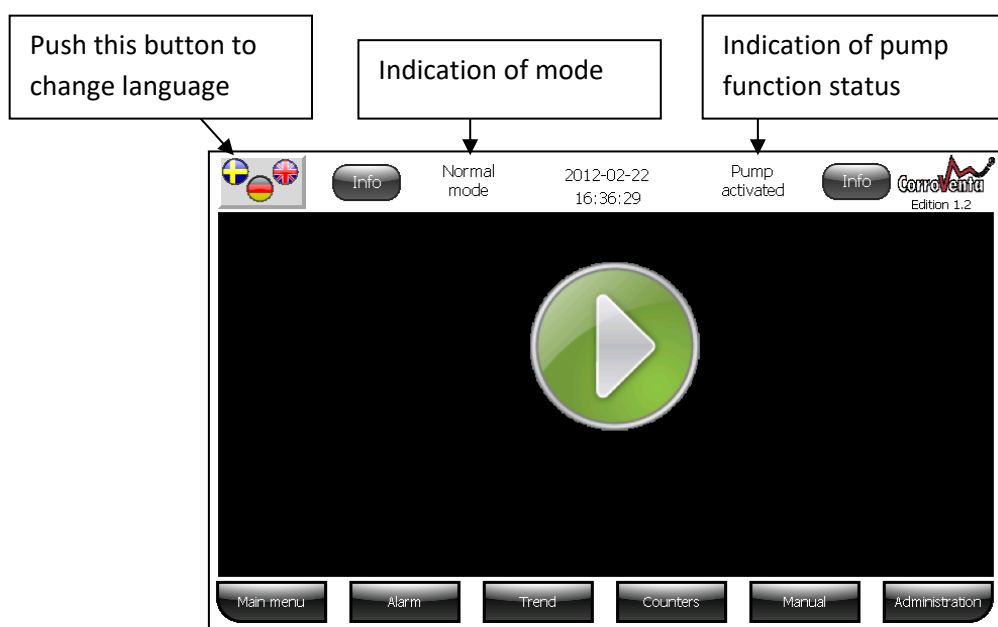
Push this button to change language

Indication of mode

Indication of pump function status

Info

Normal mode

2012-02-22
16:36:29

Pump activated

Info

CorroVenta
Edition 1.2

Main menu

Alarm

Trend

Counters

Manual

Administration